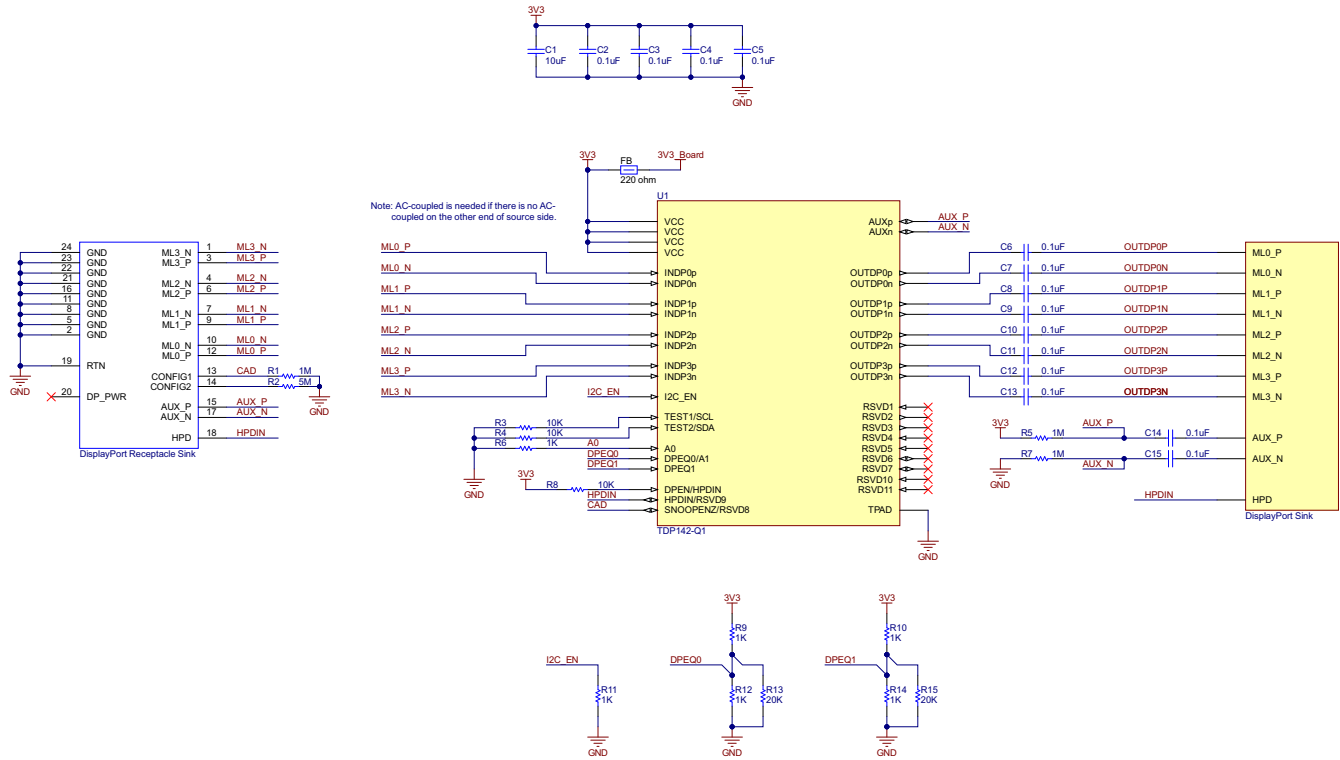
3V3
C1 10uF
C2 0.1uF
C3 0.1uF
C4 0.1uF
C5 0.1uF
GND

3V3
FB 220 ohm
3V3_Board
U1
Note: AC-coupled is needed if there is no AC-coupled on the other end of source side.

24 GND
23 GND
22 GND
21 GND
16 GND
11 GND
8 GND
5 GND
2 GND
19 RTN
20 DP_PWR
GND
ML3_N 1 ML3_N
ML3_P 3 ML3_P
ML2_N 4 ML2_N
ML2_P 6 ML2_P
ML1_N 7 ML1_N
ML1_P 9 ML1_P
ML0_N 10 ML0_N
ML0_P 12 ML0_P
CONFIG1 13 CAD
CONFIG2 14
R1 1M
R2 5M
GND
AUX_P 15 AUX_P
AUX_N 17 AUX_N
HPD 18 HPDIN
DisplayPort Receptacle Sink

ML0_P
ML0_N
ML1_P
ML1_N
ML2_P
ML2_N
ML3_P
ML3_N
I2C_EN
R3 10K
R4 10K
R6 1K
A0
DPEQ0
DPEQ1
GND
3V3
R8 10K
HPDIN
CAD

VCC
VCC
VCC
VCC
INDP0p
INDP0n
INDP1p
INDP1n
INDP2p
INDP2n
INDP3p
INDP3n
I2C_EN
TEST1/SCL
TEST2/SDA
A0
DPEQ0/A1
DPEQ1
DPEN/HPDIN
HPDIN/RSVD9
SNOOPENZ/RSVD8
AUXp
AUXn
OUTDP0p
OUTDP0n
OUTDP1p
OUTDP1n
OUTDP2p
OUTDP2n
OUTDP3p
OUTDP3n
RSVD1
RSVD2
RSVD3
RSVD4
RSVD5
RSVD6
RSVD7
RSVD10
RSVD11
TPAD
TDP142-Q1
GND

AUX_P
AUX_N
C6 0.1uF OUTDP0P
C7 0.1uF OUTDP0N
C8 0.1uF OUTDP1P
C9 0.1uF OUTDP1N
C10 0.1uF OUTDP2P
C11 0.1uF OUTDP2N
C12 0.1uF OUTDP3P
C13 0.1uF OUTDP3N
3V3
R5 1M
AUX_P
C14 0.1uF
R7 1M
AUX_N
C15 0.1uF
GND
HPDIN
ML0_P
ML0_N
ML1_P
ML1_N
ML2_P
ML2_N
ML3_P
ML3_N
AUX_P
AUX_N
HPD
DisplayPort Sink

I2C_EN
R11 1K
GND
3V3
R9 1K
DPEQ0
R12 1K
R13 20K
GND
3V3
R10 1K
DPEQ1
R14 1K
R15 20K
GND